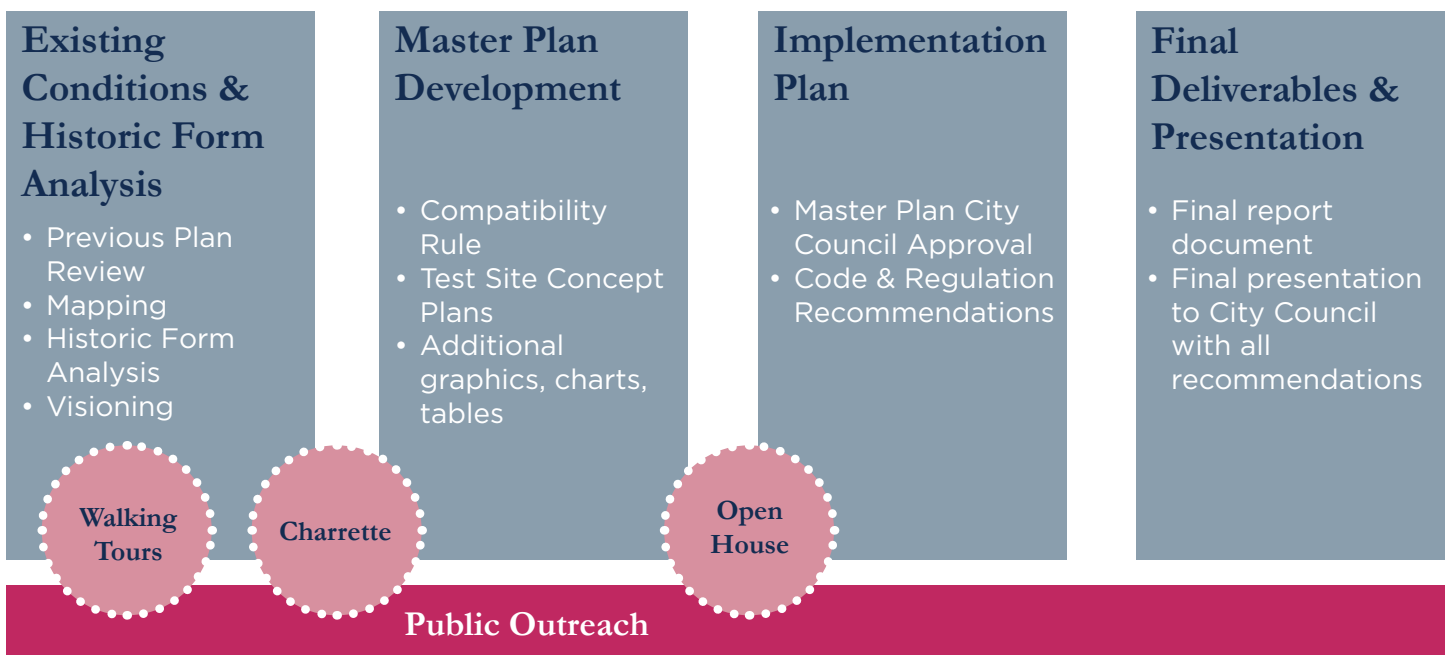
Existing Conditions & Historic Form Analysis

- Previous Plan Review
- Mapping
- Historic Form Analysis
- Visioning

Master Plan Development

- Compatibility Rule
- Test Site Concept Plans
- Additional graphics, charts, tables

Implementation Plan

- Master Plan City Council Approval
- Code & Regulation Recommendations

Final Deliverables & Presentation

- Final report document
- Final presentation to City Council with all recommendations

Walking Tours

Charrette

Open House

Public Outreach